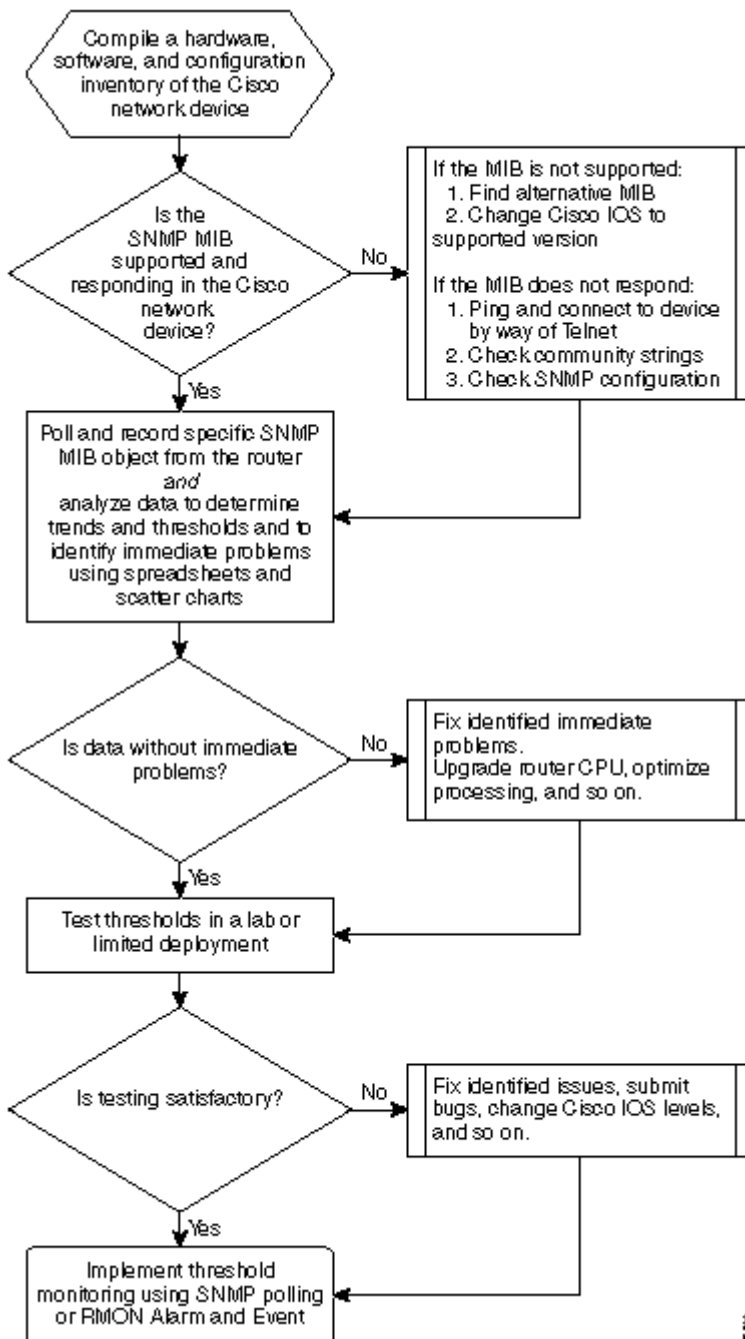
Compile a hardware, software, and configuration inventory of the Cisco network device

Is the SNMP MIB supported and responding in the Cisco network device?

No

If the MIB is not supported:
1. Find alternative MIB
2. Change Cisco IOS to supported version

If the MIB does not respond:
1. Ping and connect to device by way of Telnet
2. Check community strings
3. Check SNMP configuration

Yes

Poll and record specific SNMP MIB object from the router
*and*
analyze data to determine trends and thresholds and to identify immediate problems using spreadsheets and scatter charts

Is data without immediate problems?

No

Fix identified immediate problems.
Upgrade router CPU, optimize processing, and so on.

Yes

Test thresholds in a lab or limited deployment

Is testing satisfactory?

No

Fix identified issues, submit bugs, change Cisco IOS levels, and so on.

Yes

Implement threshold monitoring using SNMP polling or RMON Alarm and Event